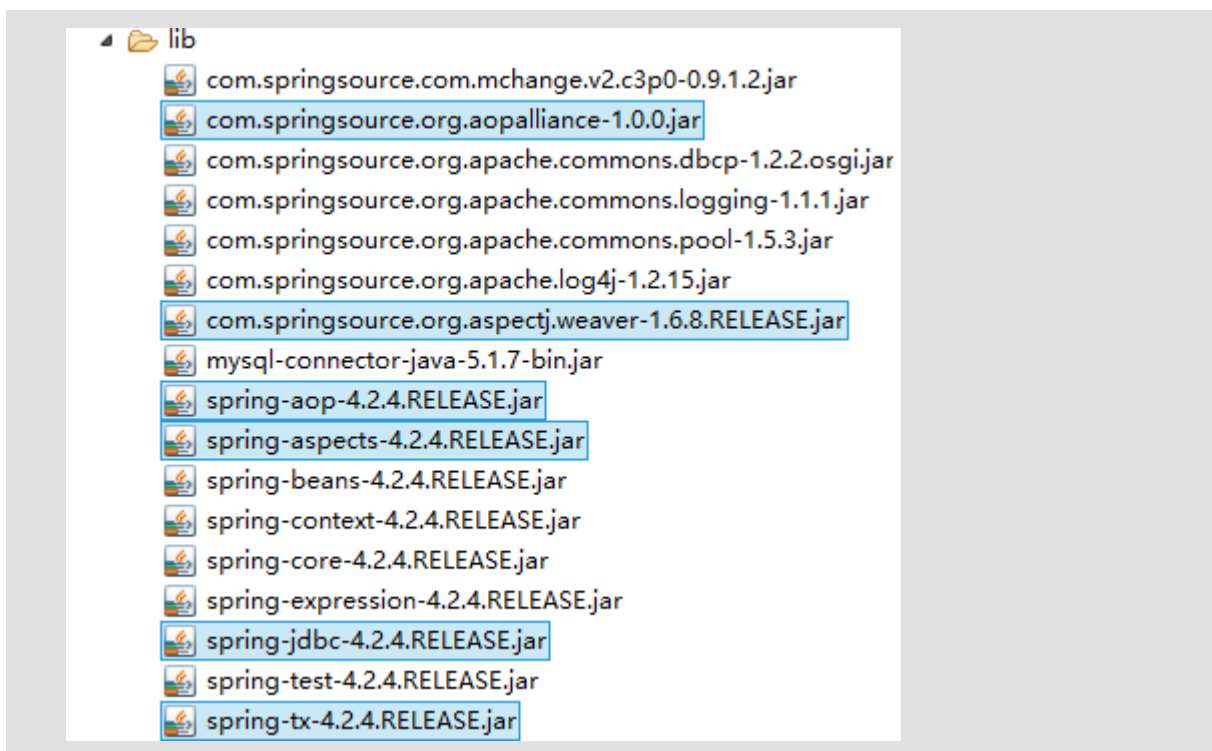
lib
com.springsource.com.mchange.v2.c3p0-0.9.1.2.jar
com.springsource.org.aopalliance-1.0.0.jar
com.springsource.org.apache.commons.dbcp-1.2.2.osgi.jar
com.springsource.org.apache.commons.logging-1.1.1.jar
com.springsource.org.apache.commons.pool-1.5.3.jar
com.springsource.org.apache.log4j-1.2.15.jar
com.springsource.org.aspectj.weaver-1.6.8.RELEASE.jar
mysql-connector-java-5.1.7-bin.jar
spring-aop-4.2.4.RELEASE.jar
spring-aspects-4.2.4.RELEASE.jar
spring-beans-4.2.4.RELEASE.jar
spring-context-4.2.4.RELEASE.jar
spring-core-4.2.4.RELEASE.jar
spring-expression-4.2.4.RELEASE.jar
spring-jdbc-4.2.4.RELEASE.jar
spring-test-4.2.4.RELEASE.jar
spring-tx-4.2.4.RELEASE.jar